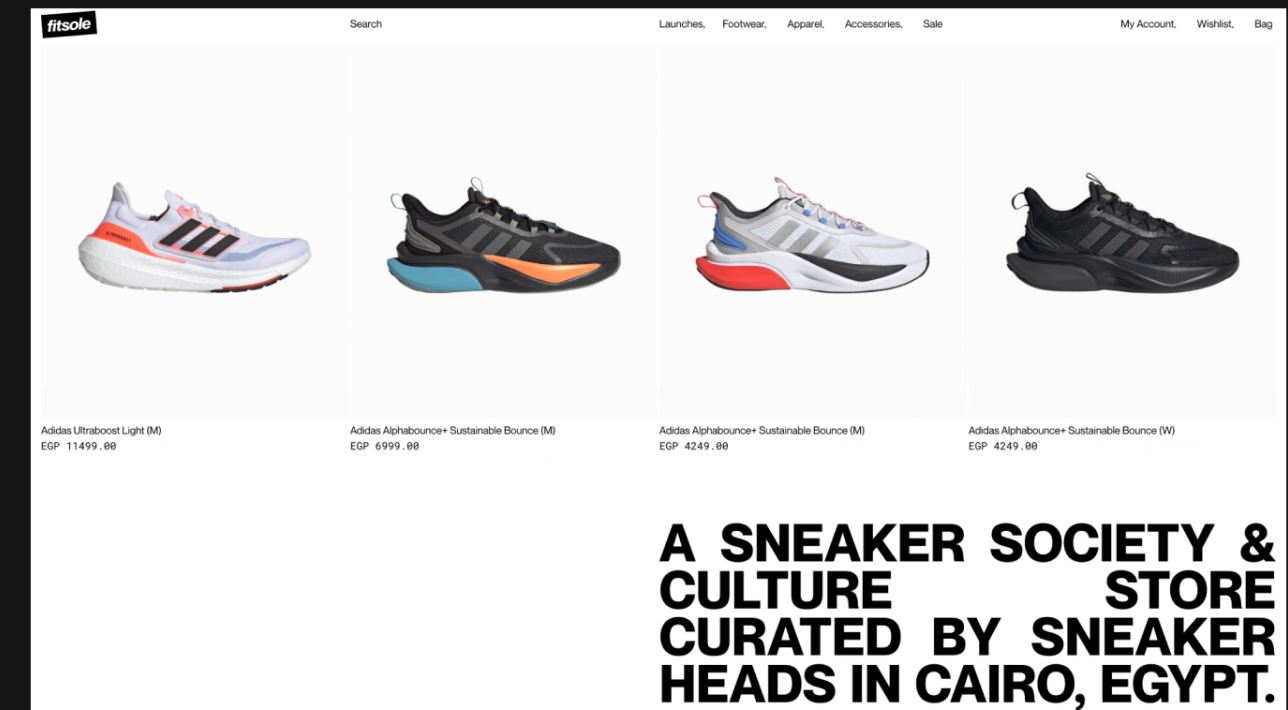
fitsole

Search

Launches, Footwear, Apparel, Accessories, Sale

My Account, Wishlist, Bag

ULTRABOOST

Adidas Ultraboost Light (M)
EGP 11499.00

Adidas Alphabounce+ Sustainable Bounce (M)
EGP 6999.00

Adidas Alphabounce+ Sustainable Bounce (M)
EGP 4249.00

Adidas Alphabounce+ Sustainable Bounce (W)
EGP 4249.00

A SNEAKER SOCIETY & CULTURE STORE CURATED BY SNEAKER HEADS IN CAIRO, EGYPT.